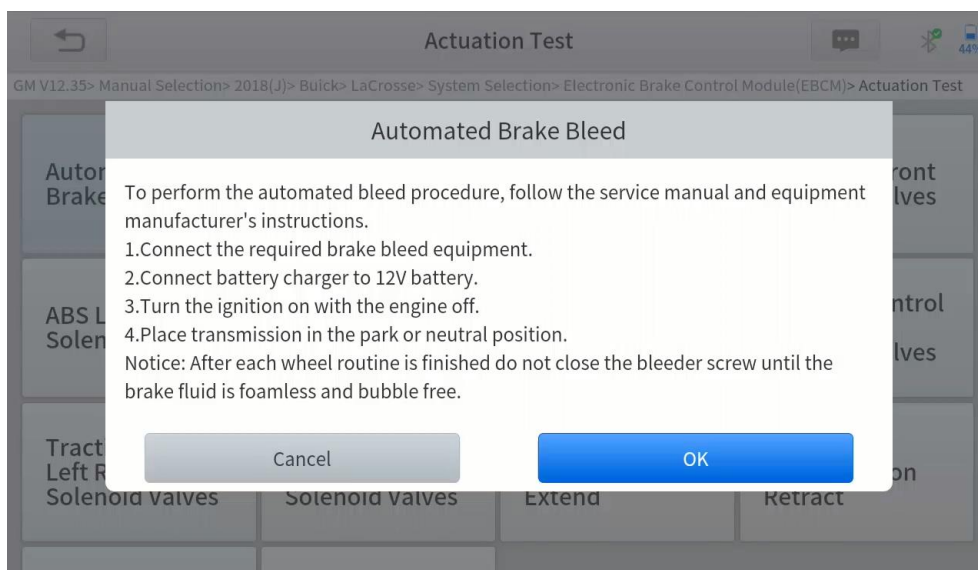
Actuation Test

44%

GM V12.35> Manual Selection> 2018(J)> Buick> LaCrosse> System Selection> Electronic Brake Control Module(EBCM)> Actuation Test

Autor
Brake

ront
lves

ABS L
Solen

ntrol
lves

Tract
Left R
Solenoid Valves

Solenoid Valves

Extend

on
Retract

Automated Brake Bleed

To perform the automated bleed procedure, follow the service manual and equipment manufacturer's instructions.
1.Connect the required brake bleed equipment.
2.Connect battery charger to 12V battery.
3.Turn the ignition on with the engine off.
4.Place transmission in the park or neutral position.
Notice: After each wheel routine is finished do not close the bleeder screw until the brake fluid is foamless and bubble free.

Cancel

OK